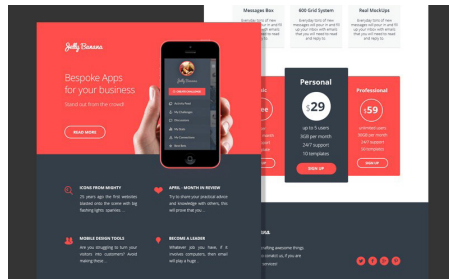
Messages Box

600 Grid System

Real MockUps

Jelly Banana

Bespoke Apps for your business

Stand out from the crowd!

READ MORE

Personal

$29

up to 5 users

3GB per month

24/7 support

10 templates

SIGN UP

Professional

$59

unlimited users

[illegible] per month

24/7 support

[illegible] templates

SIGN UP

ICONS FROM MIGHTY

APRIL - MONTH IN REVIEW

MOBILE DESIGN TOOLS

BECOME A LEADER